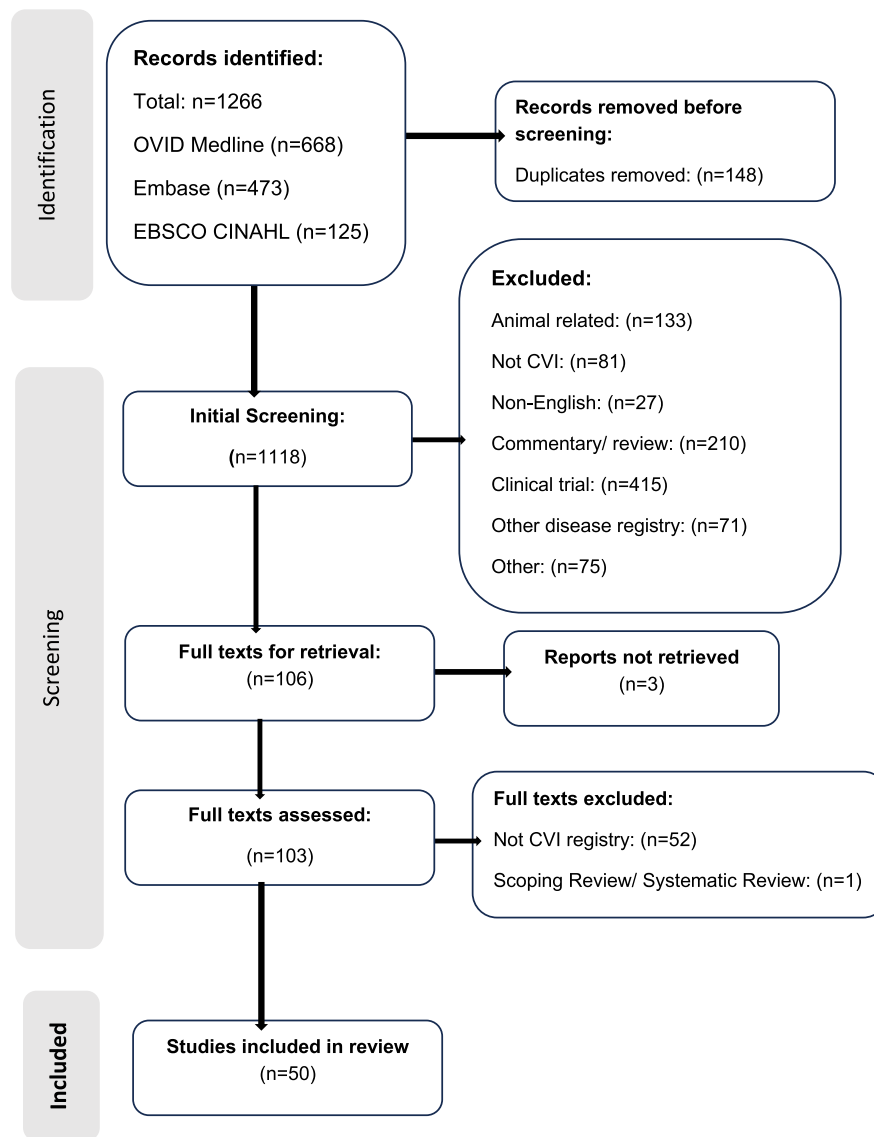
Identification

Records identified:

Total: n=1266

OVID Medline (n=668)

Embase (n=473)

EBSCO CINAHL (n=125)

Records removed before screening:

Duplicates removed: (n=148)

Excluded:

Animal related: (n=133)

Not CVI: (n=81)

Non-English: (n=27)

Commentary/ review: (n=210)

Clinical trial: (n=415)

Other disease registry: (n=71)

Other: (n=75)

Screening

Initial Screening:

(n=1118)

Full texts for retrieval:
(n=106)

Reports not retrieved
(n=3)

Full texts assessed:

(n=103)

Full texts excluded:

Not CVI registry: (n=52)

Scoping Review/ Systematic Review: (n=1)

Included

Studies included in review
(n=50)